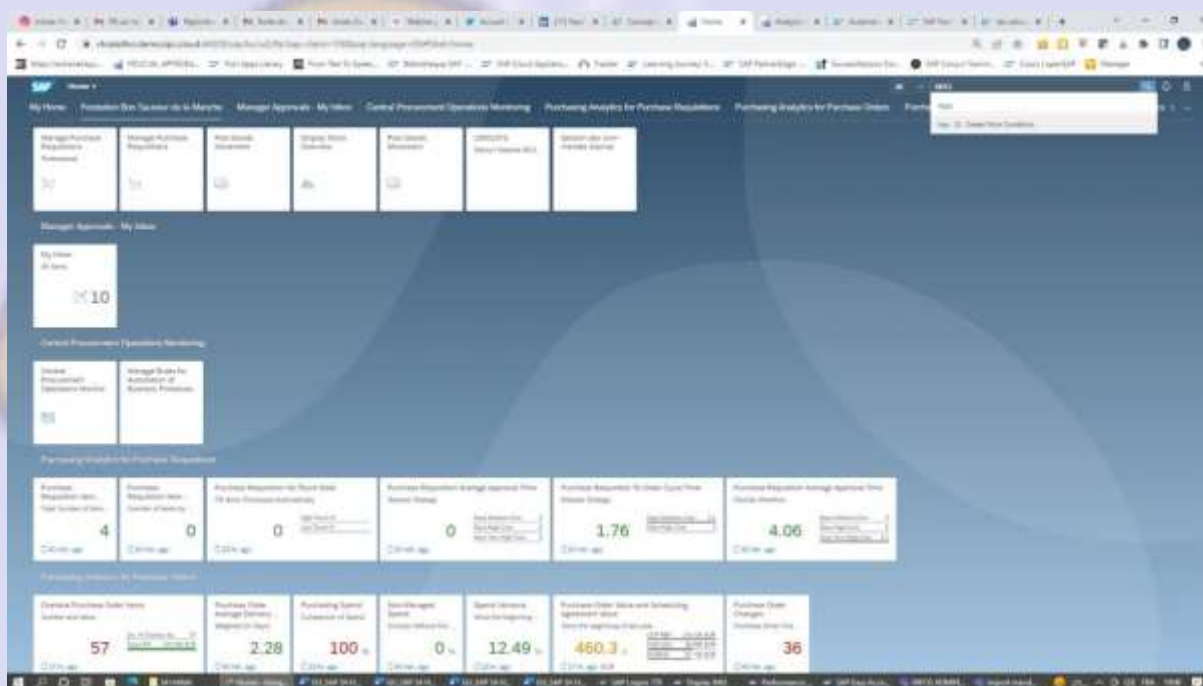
SAP Home

My Home   Manage Approvals - My Inbox   Central Procurement Operations Monitoring   Purchasing Analytics for Purchase Requisitions   Purchasing Analytics for Purchase Orders

Manage Purchase Requisitions
Manage Purchase Requisitions
Post Goods Movement
Display Stock Overview
Post Goods Movement

Manage Approvals - My Inbox

My Inbox
All Items
10

Central Procurement Operations Monitoring

Central Procurement Operations Monitor
Manage Rules for Automation of Business Processes

Purchasing Analytics for Purchase Requisitions

4
0
0
0
1.76
4.06

Purchasing Analytics for Purchase Orders

Overdue Purchase Order Items
57
Purchase Order Average Delivery
2.28
Purchasing Spend
100
Non-Managed Spend
0
Spend Variance
12.49
Purchase Order Value and Scheduling Agreement Value
460.3
Purchase Order Changes
36